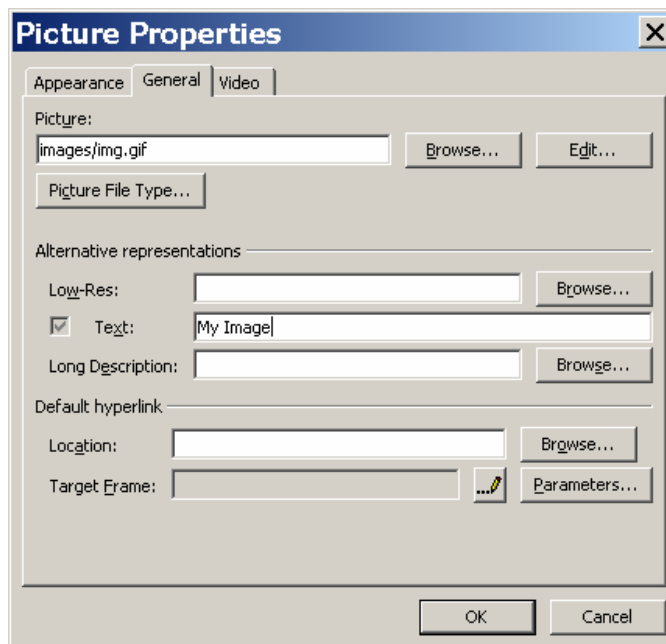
Picture Properties

Appearance | General | Video

Picture:

images/img.gif

Browse...

Edit...

Picture File Type...

Alternative representations

Low-Res:

Browse...

Text:

My Image

Long Description:

Browse...

Default hyperlink

Location:

Browse...

Target Frame:

Parameters...

OK

Cancel